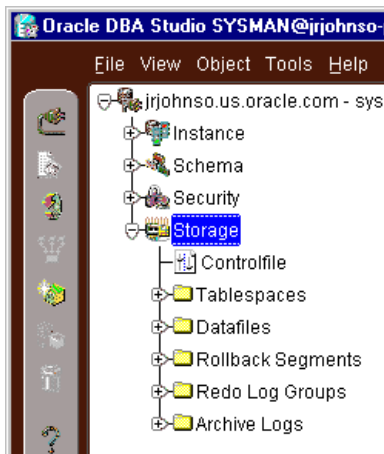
Oracle DBA Studio SYSMAN@jrjohnso-

File View Object Tools Help

jrjohnso.us.oracle.com - sys
Instance
Schema
Security
Storage
Controlfile
Tablespaces
Datafiles
Rollback Segments
Redo Log Groups
Archive Logs